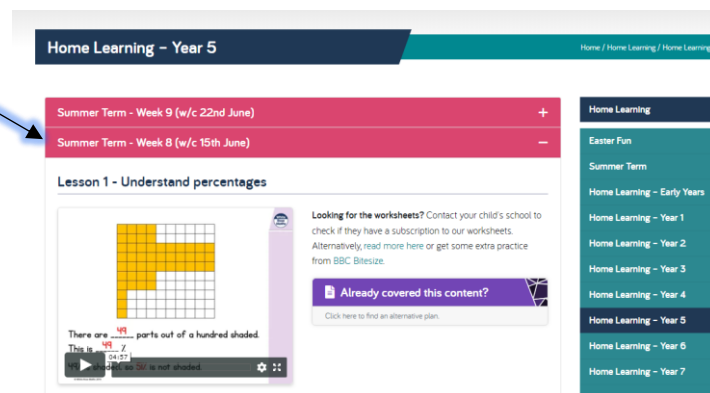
Home Learning – Year 5

Home / Home Learning / Home Learning

Summer Term - Week 9 (w/c 22nd June) +

Summer Term - Week 8 (w/c 15th June) −

Lesson 1 - Understand percentages

There are 49 parts out of a hundred shaded.
This is 49 %
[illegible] shaded, so 51% is not shaded.

04:57

Looking for the worksheets? Contact your child's school to check if they have a subscription to our worksheets. Alternatively, read more here or get some extra practice from BBC Bitesize.

Already covered this content?

Click here to find an alternative plan.

Home Learning
Easter Fun
Summer Term
Home Learning – Early Years
Home Learning – Year 1
Home Learning – Year 2
Home Learning – Year 3
Home Learning – Year 4
Home Learning – Year 5
Home Learning – Year 6
Home Learning – Year 7